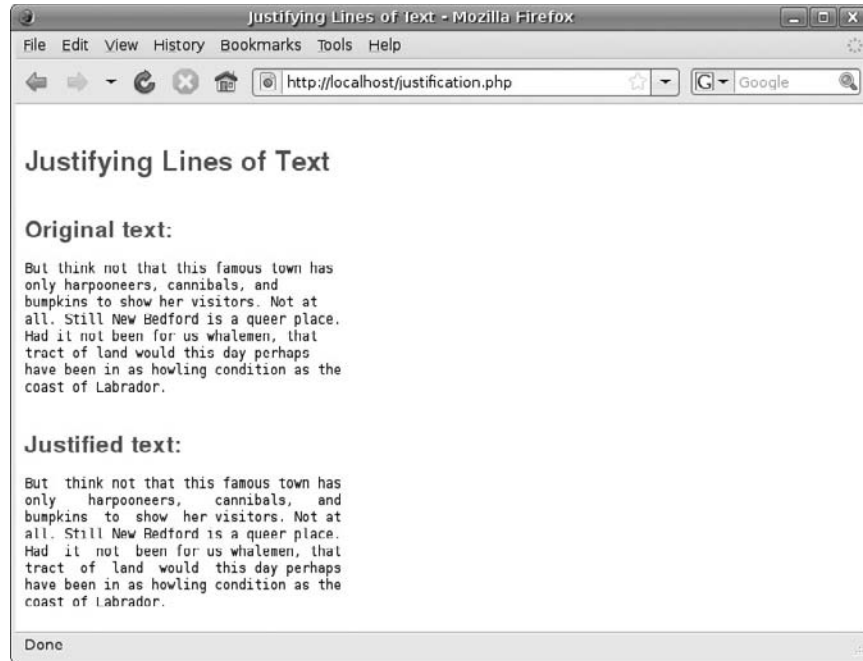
Justifying Lines of Text - Mozilla Firefox

File Edit View History Bookmarks Tools Help

http://localhost/justification.php

Google

Justifying Lines of Text

Original text:

But think not that this famous town has only harpooneers, cannibals, and bumpkins to show her visitors. Not at all. Still New Bedford is a queer place. Had it not been for us whalemen, that tract of land would this day perhaps have been in as howling condition as the coast of Labrador.

Justified text:

But think not that this famous town has only harpooneers, cannibals, and bumpkins to show her visitors. Not at all. Still New Bedford is a queer place. Had it not been for us whalemen, that tract of land would this day perhaps have been in as howling condition as the coast of Labrador.

Done